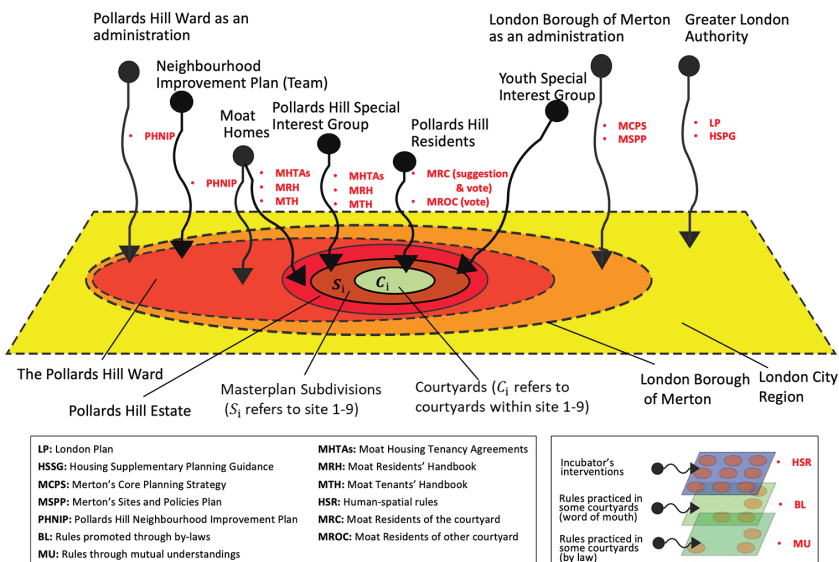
Pollards Hill Ward as an administration

Neighbourhood Improvement Plan (Team)

London Borough of Merton as an administration

Greater London Authority

Youth Special Interest Group

Moat Homes

Pollards Hill Special Interest Group

Pollards Hill Residents

• PHNIP

• PHNIP

• MHTAs
• MRH
• MTH

• MHTAs
• MRH
• MTH

• MRC (suggestion & vote)
• MROC (vote)

• MCPS
• MSPP

• LP
• HSPG

$S_{\text{i}}$

$C_{\text{i}}$

The Pollards Hill Ward

Pollards Hill Estate

Masterplan Subdivisions ($S_{\text{i}}$ refers to site 1-9)

Courtyards ($C_{\text{i}}$ refers to courtyards within site 1-9)

London Borough of Merton

London City Region

LP: London Plan
HSSG: Housing Supplementary Planning Guidance
MCPS: Merton's Core Planning Strategy
MSPP: Merton's Sites and Policies Plan
PHNIP: Pollards Hill Neighbourhood Improvement Plan
BL: Rules promoted through by-laws
MU: Rules through mutual understandings

MHTAs: Moat Housing Tenancy Agreements
MRH: Moat Residents' Handbook
MTH: Moat Tenants' Handbook
HSR: Human-spatial rules
MRC: Moat Residents of the courtyard
MROC: Moat Residents of other courtyard

Incubator's interventions
• HSR

Rules practiced in some courtyards (word of mouth)
• BL

Rules practiced in some courtyards (by law)
• MU